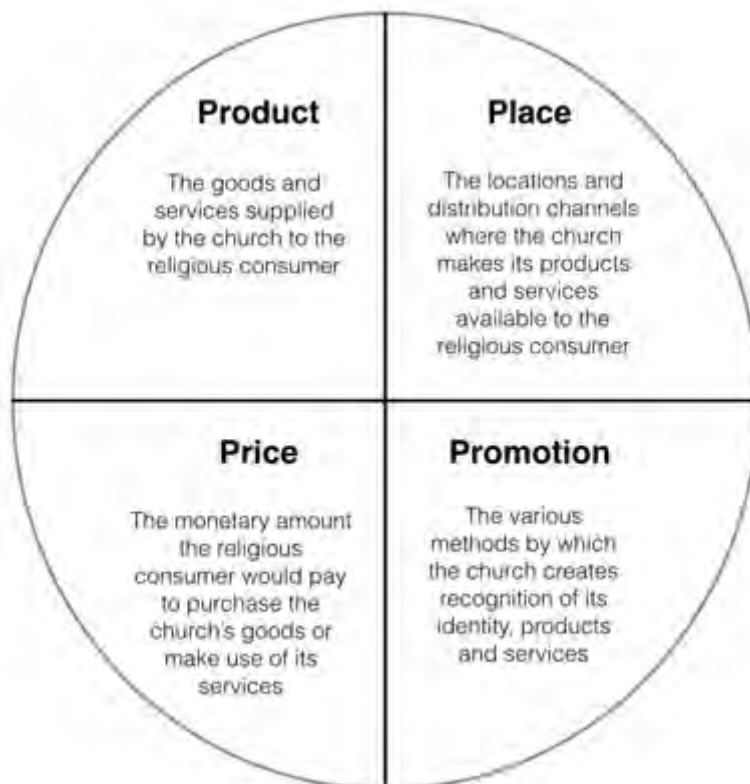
Product

The goods and services supplied by the church to the religious consumer

Place

The locations and distribution channels where the church makes its products and services available to the religious consumer

Price

The monetary amount the religious consumer would pay to purchase the church's goods or make use of its services

Promotion

The various methods by which the church creates recognition of its identity, products and services